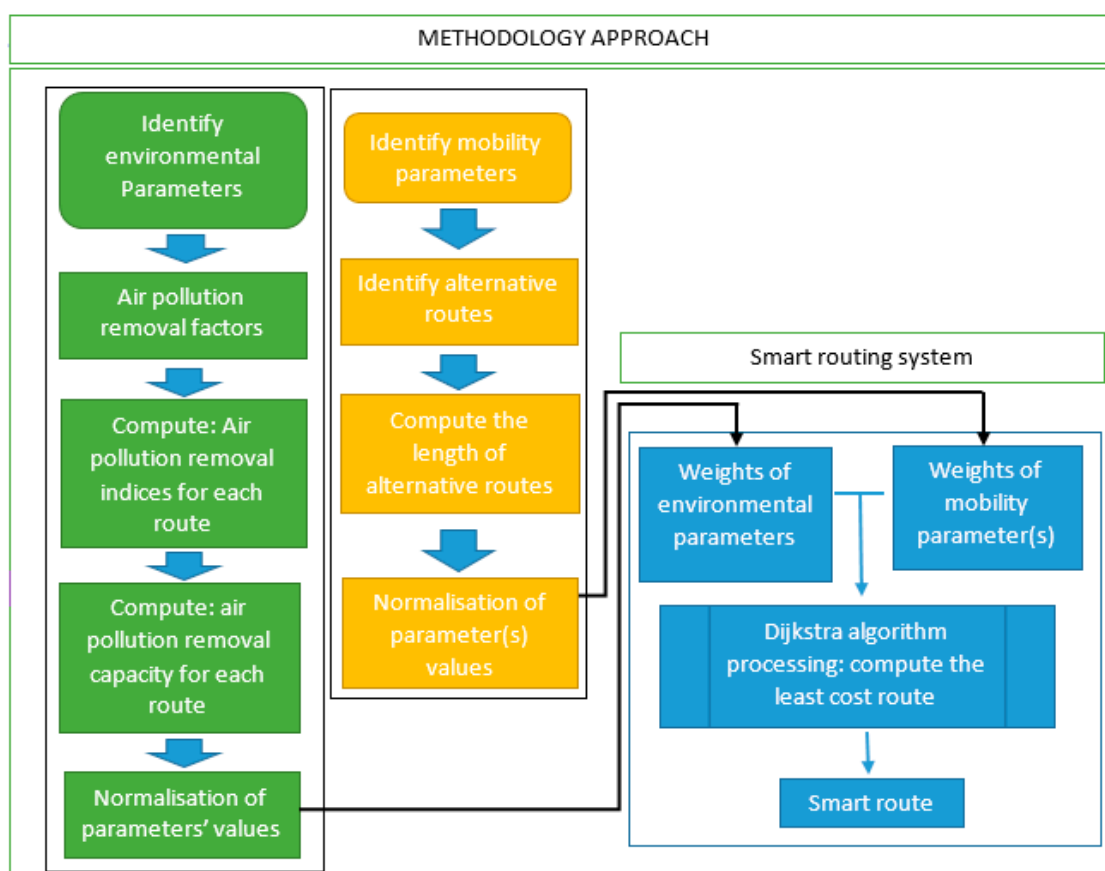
METHODOLOGY APPROACH

Identify environmental Parameters

Air pollution removal factors

Compute: Air pollution removal indices for each route

Compute: air pollution removal capacity for each route

Normalisation of parameters' values

Identify mobility parameters

Identify alternative routes

Compute the length of alternative routes

Normalisation of parameter(s) values

Smart routing system

Weights of environmental parameters

Weights of mobility parameter(s)

Dijkstra algorithm processing: compute the least cost route

Smart route